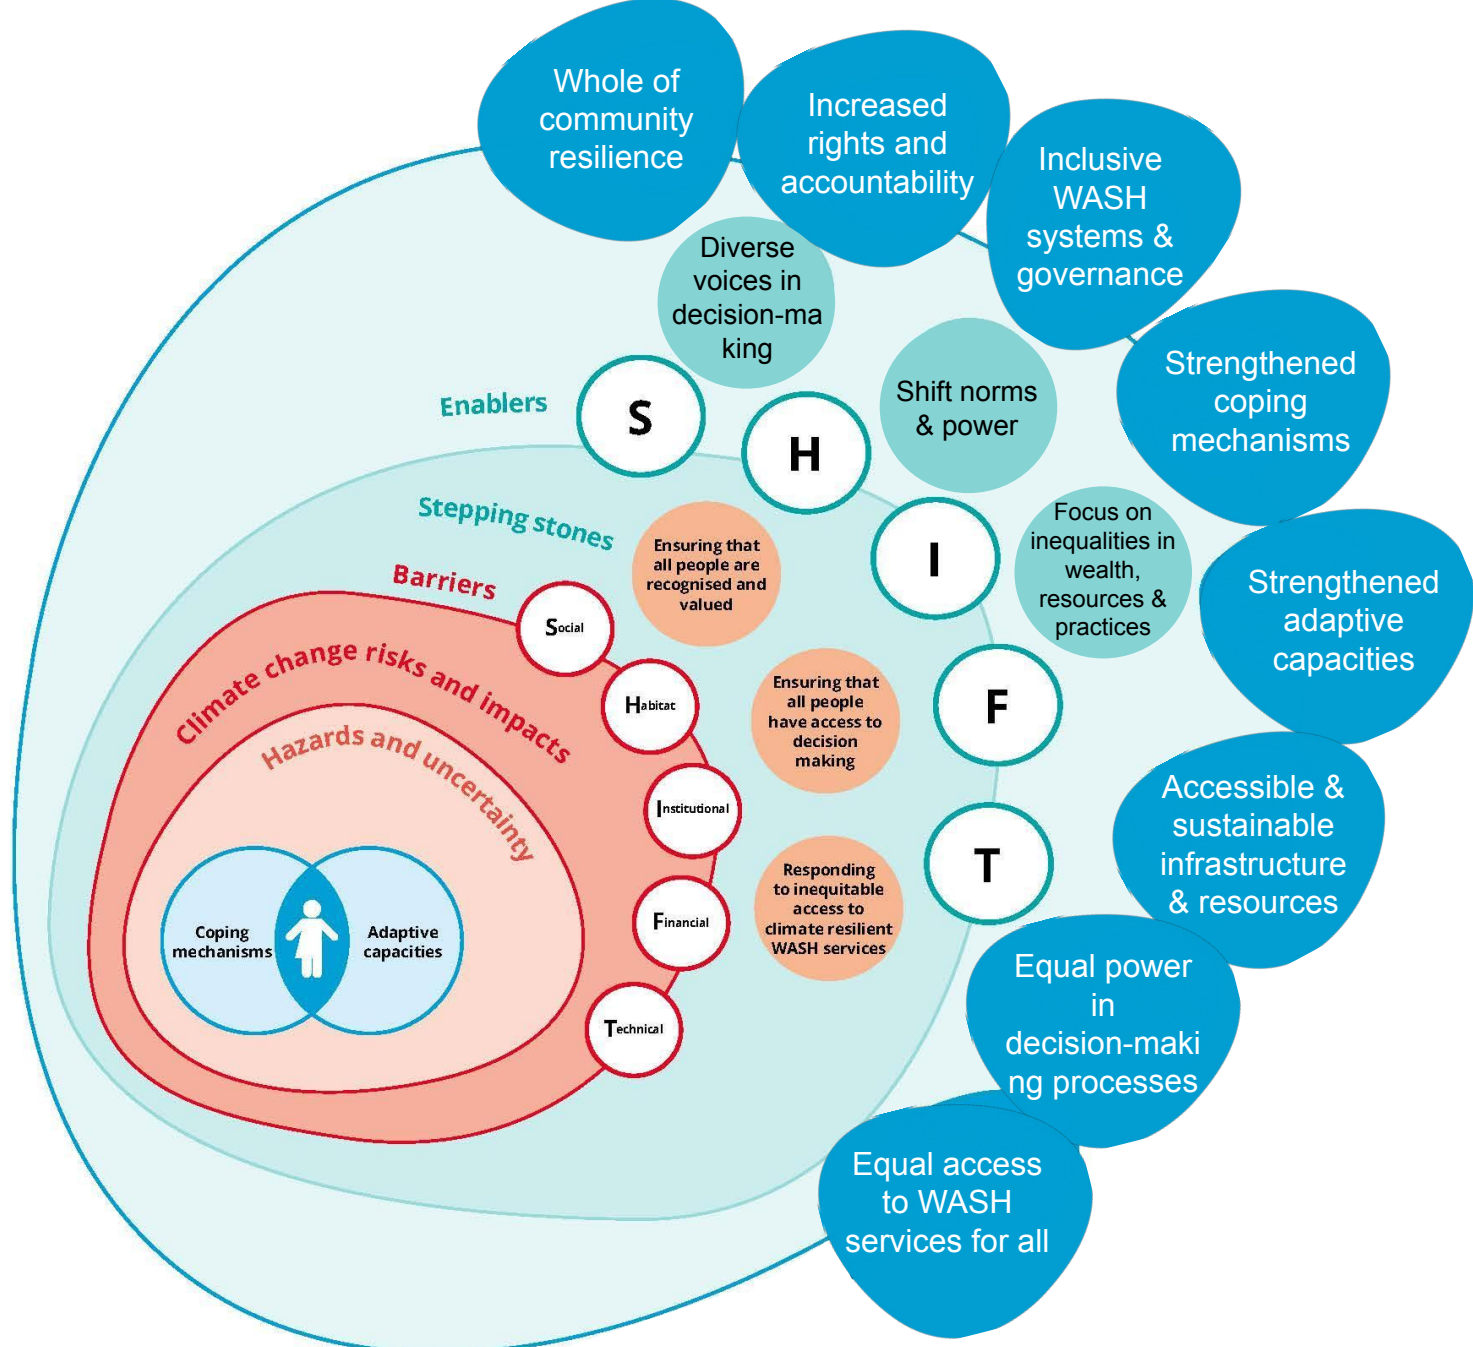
Whole of community resilience

Increased rights and accountability

Inclusive WASH systems & governance

Strengthened coping mechanisms

Strengthened adaptive capacities

Accessible & sustainable infrastructure & resources

Equal power in decision-maki ng processes

Equal access to WASH services for all

Diverse voices in decision-ma king

Shift norms & power

Focus on inequalities in wealth, resources & practices

Enablers

S

H

I

F

T

Stepping stones

Ensuring that all people are recognised and valued

Ensuring that all people have access to decision making

Responding to inequitable access to climate resilient WASH services

Barriers

Social

Habitat

Institutional

Financial

Technical

Climate change risks and impacts

Hazards and uncertainty

Coping mechanisms

Adaptive capacities